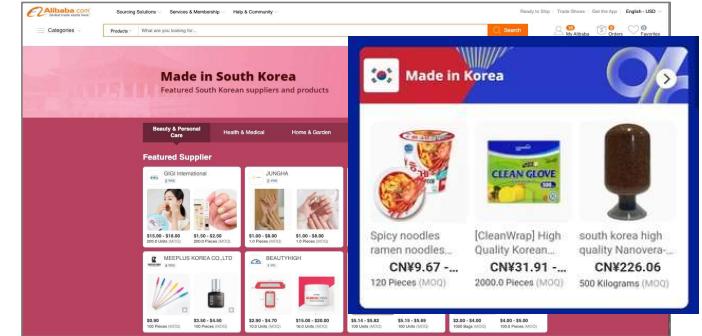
Alibaba.com Global trade starts here.

Sourcing Solutions Services & Membership Help & Community

Ready to Ship Trade Shows Get the App English - USD

Categories

Products What are you looking for...

Search

My Alibaba Orders Favorites

Made in South Korea

Featured South Korean suppliers and products

Beauty & Personal Care Health & Medical Home & Garden

Featured Supplier

GIGI International

$15.00 - $18.00 200.0 Units (MOQ) $1.50 - $2.00 200.0 Pieces (MOQ)

JUNGHA

$1.00 - $8.00 1.0 Pieces (MOQ) $1.00 - $8.00 1.0 Pieces (MOQ)

MEEPLUS KOREA CO.,LTD

$0.90 100 Pieces (MOQ) $3.50 - $4.00 100 Pieces (MOQ)

BEAUTYHIGH

$2.90 - $4.70 10.0 Units (MOQ) $15.00 - $28.00 10.0 Units (MOQ)

$5.14 - $5.82 100 Units (MOQ) $5.15 - $5.89 100 Units (MOQ) $2.80 - $4.00 1000 Bags (MOQ) $4.00 - $6.00 100.0 Pieces (MOQ)

Made in Korea

CLEAN GLOVE

Spicy noodles ramen noodles...
CN¥9.67 -...
120 Pieces (MOQ)

[CleanWrap] High Quality Korean...
CN¥31.91 -...
2000.0 Pieces (MOQ)

south korea high quality Nanovera-...
CN¥226.06
500 Kilograms (MOQ)